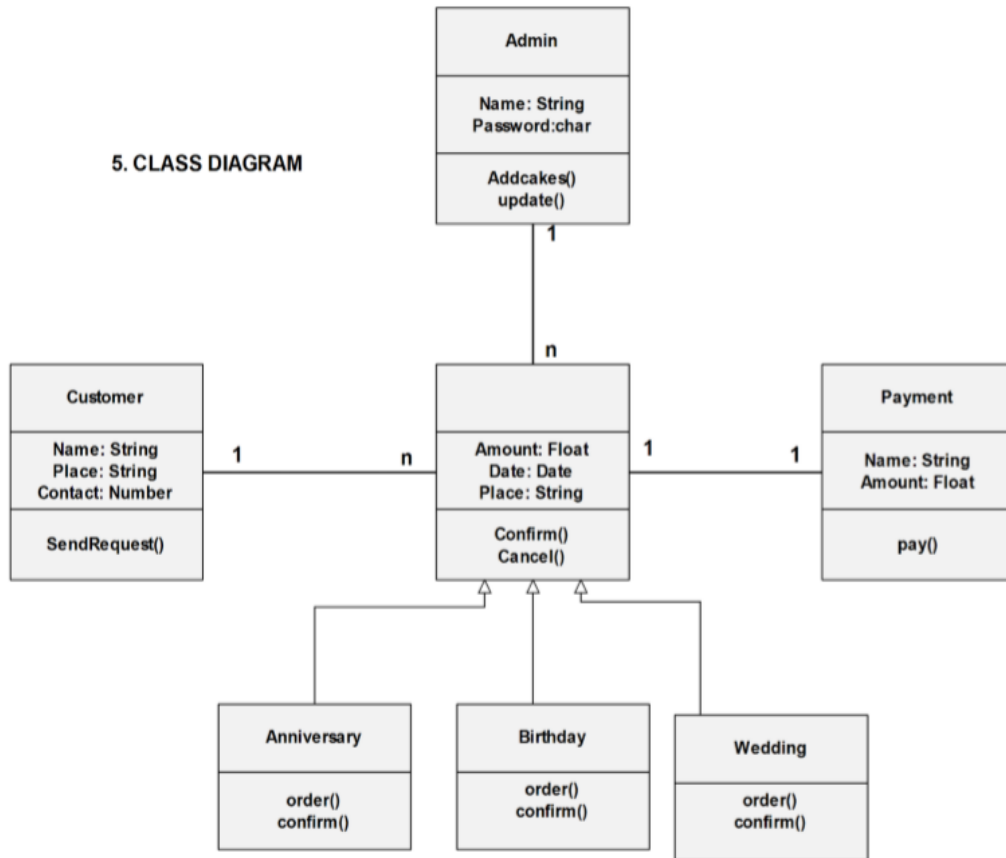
5. CLASS DIAGRAM

Admin

Name: String
Password:char

Addcakes()
update()

1

n

Customer

Name: String
Place: String
Contact: Number

SendRequest()

1

n

Amount: Float
Date: Date
Place: String

Confirm()
Cancel()

1

1

Payment

Name: String
Amount: Float

pay()

Anniversary

order()
confirm()

Birthday

order()
confirm()

Wedding

order()
confirm()